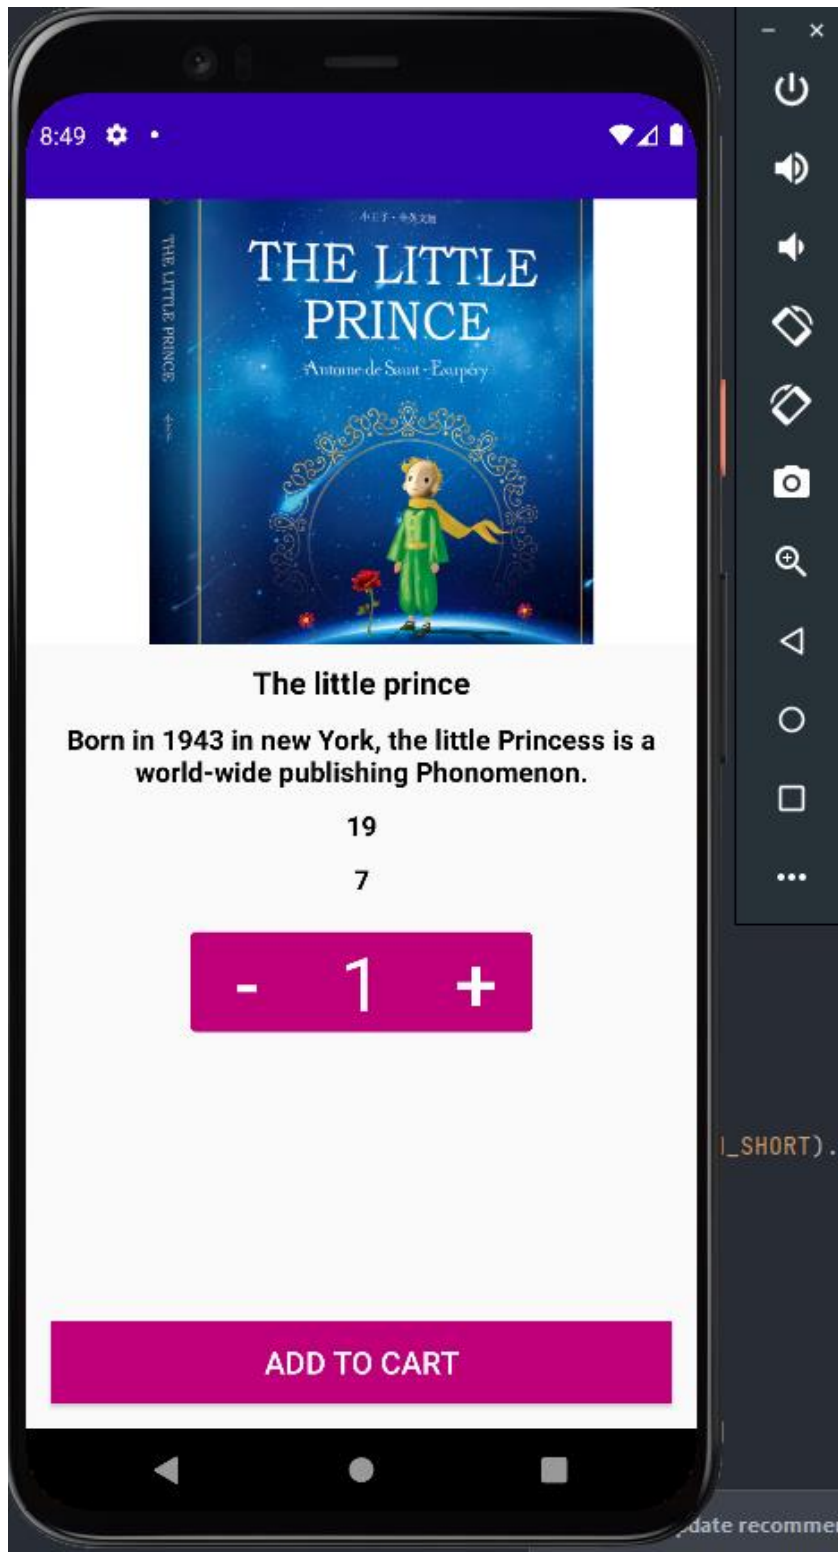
8:49

小王子·中英文版

THE LITTLE PRINCE

Antoine de Saint-Exupéry

THE LITTLE PRINCE

The little prince

Born in 1943 in new York, the little Princess is a world-wide publishing Phonomenon.

19

7

- 1 +

ADD TO CART

_SHORT).

pdate recommen